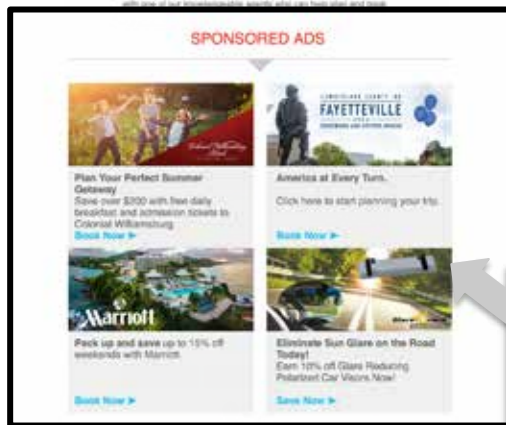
with one of our knowledgeable agents who can help plan and book

SPONSORED ADS

Colonial Williamsburg Resort

Plan Your Perfect Summer Getaway
Save over $200 with free daily breakfast and admission tickets to Colonial Williamsburg
Book Now ▶

CUMBERLAND COUNTY, NC
FAYETTEVILLE
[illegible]

America at Every Turn.
Click here to start planning your trip.
Book Now ▶

Marriott

Pack up and save up to 15% off weekends with Marriott.
Book Now ▶

Eliminate Sun Glare on the Road Today!
Earn 10% off Glare Reducing Polarized Car Visors Now!
Save Now ▶